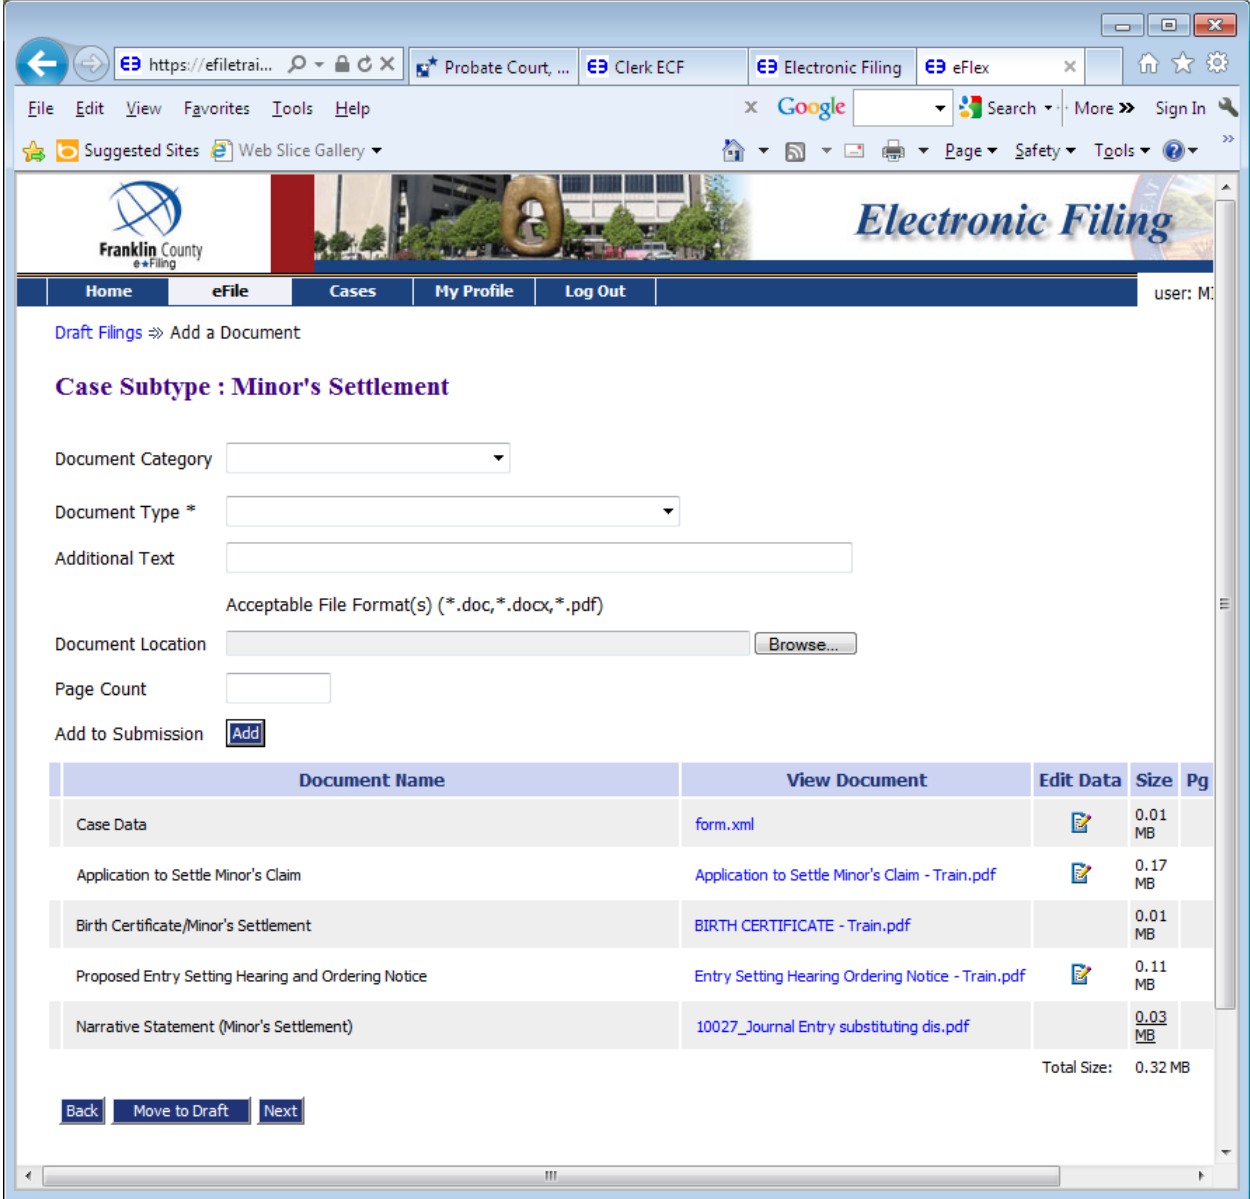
https://efiletrai... Probate Court, ... Clerk ECF Electronic Filing eFlex

File Edit View Favorites Tools Help

Google Search More » Sign In

Suggested Sites Web Slice Gallery

Page Safety Tools

Franklin County e•Filing

Electronic Filing

Home eFile Cases My Profile Log Out

user: M

Draft Filings » Add a Document

Case Subtype : Minor's Settlement

Document Category

Document Type *

Additional Text

Acceptable File Format(s) (*.doc,*.docx,*.pdf)

Document Location Browse...

Page Count

Add to Submission Add

| Document Name | View Document | Edit Data | Size | Pg |
|---|---|---|---|---|
| Case Data | form.xml | | 0.01 MB | |
| Application to Settle Minor's Claim | Application to Settle Minor's Claim - Train.pdf | | 0.17 MB | |
| Birth Certificate/Minor's Settlement | BIRTH CERTIFICATE - Train.pdf | | 0.01 MB | |
| Proposed Entry Setting Hearing and Ordering Notice | Entry Setting Hearing Ordering Notice - Train.pdf | | 0.11 MB | |
| Narrative Statement (Minor's Settlement) | 10027_Journal Entry substituting dis.pdf | | 0.03 MB | |
| | | Total Size: | 0.32 MB | |

Back Move to Draft Next